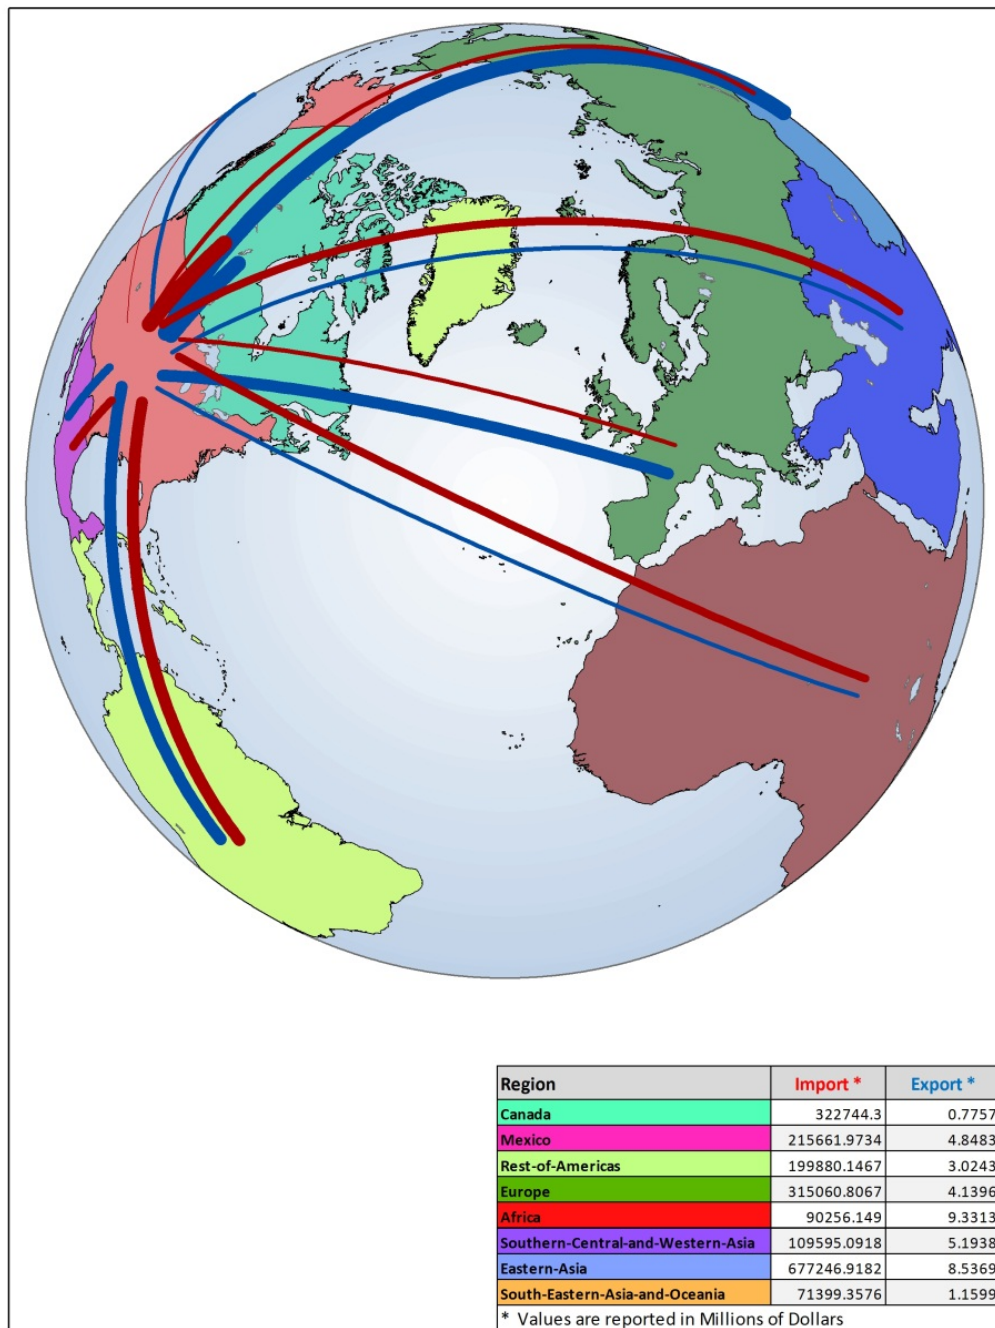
| Region | Import * | Export * |
|---|---|---|
| Canada | 322744.3 | 0.7757 |
| Mexico | 215661.9734 | 4.8483 |
| Rest-of-Americas | 199880.1467 | 3.0243 |
| Europe | 315060.8067 | 4.1396 |
| Africa | 90256.149 | 9.3313 |
| Southern-Central-and-Western-Asia | 109595.0918 | 5.1938 |
| Eastern-Asia | 677246.9182 | 8.5369 |
| South-Eastern-Asia-and-Oceania | 71399.3576 | 1.1599 |

* Values are reported in Millions of Dollars